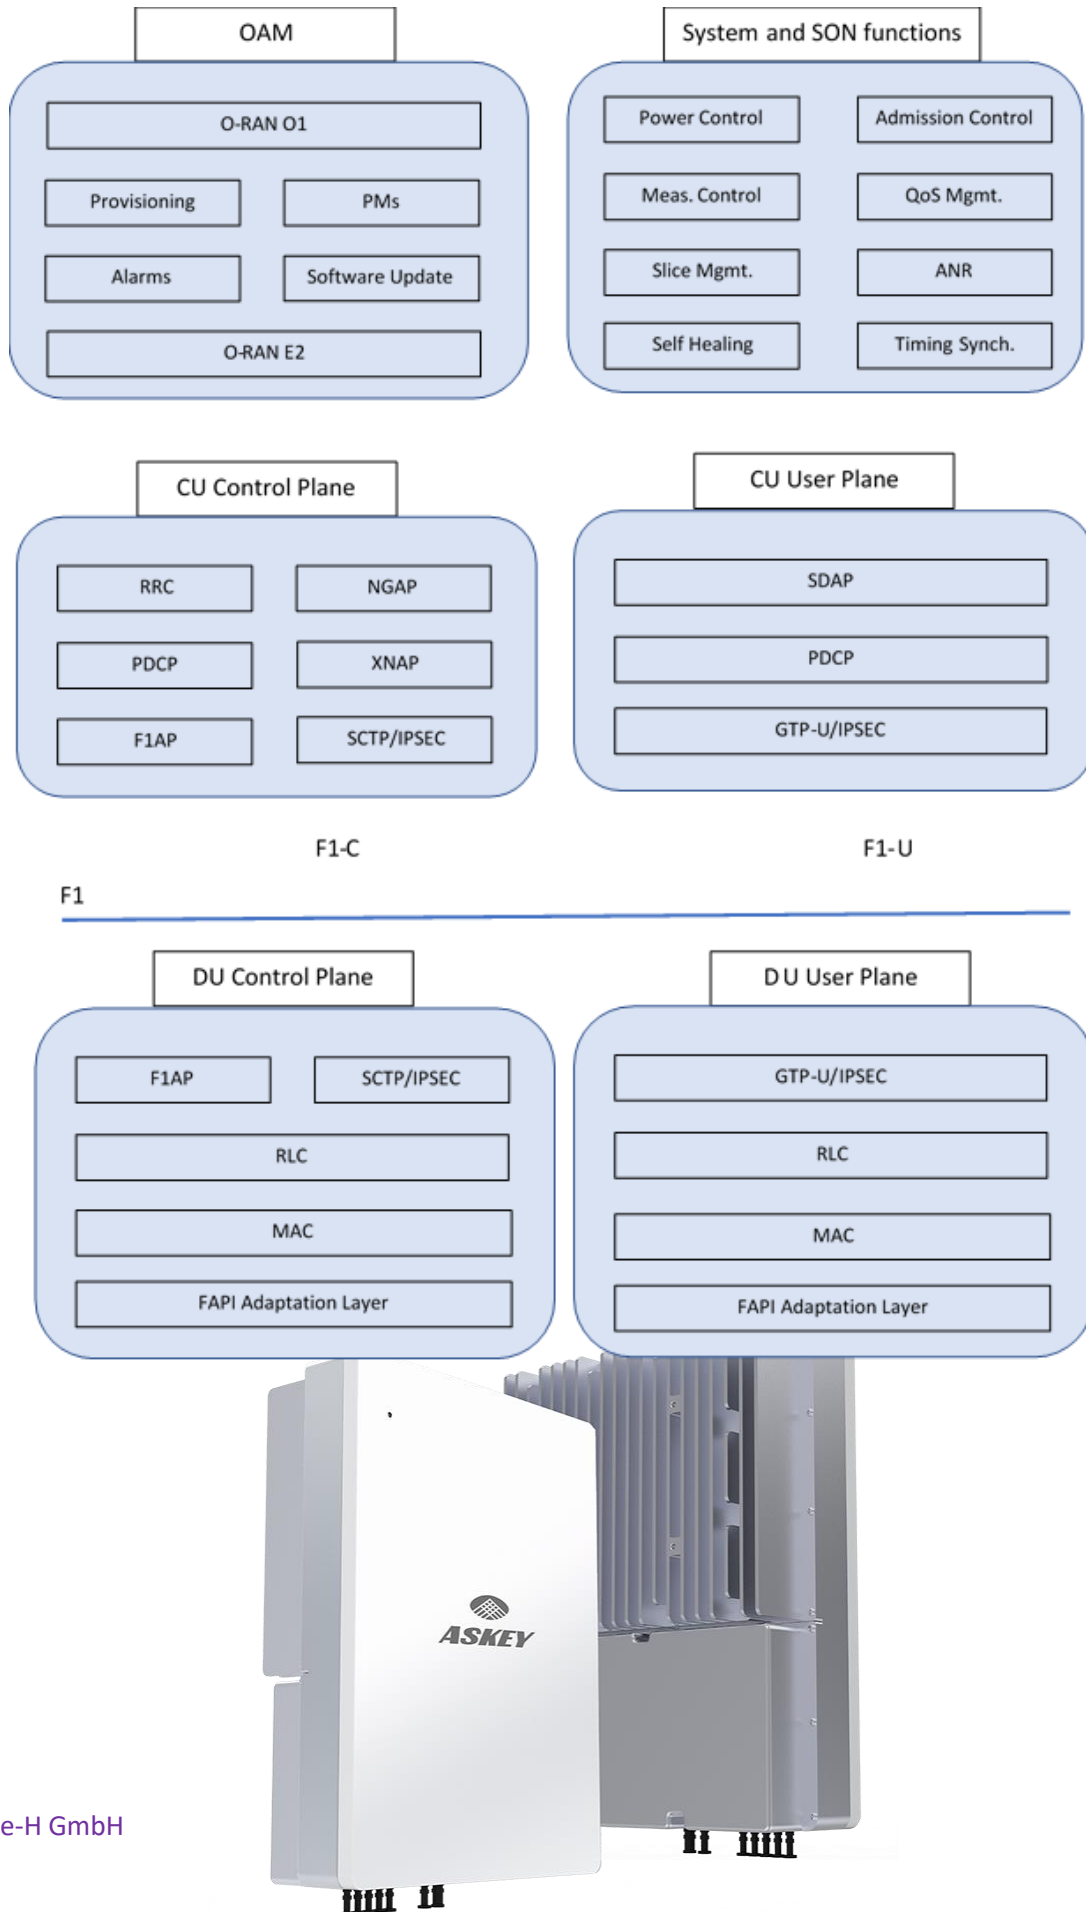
OAM

O-RAN O1

Provisioning

PMs

Alarms

Software Update

O-RAN E2

System and SON functions

Power Control

Admission Control

Meas. Control

QoS Mgmt.

Slice Mgmt.

ANR

Self Healing

Timing Synch.

CU Control Plane

RRC

NGAP

PDCP

XNAP

F1AP

SCTP/IPSEC

CU User Plane

SDAP

PDCP

GTP-U/IPSEC

F1-C

F1-U

F1

DU Control Plane

F1AP

SCTP/IPSEC

RLC

MAC

FAPI Adaptation Layer

D U User Plane

GTP-U/IPSEC

RLC

MAC

FAPI Adaptation Layer

ASKEY

e-H GmbH